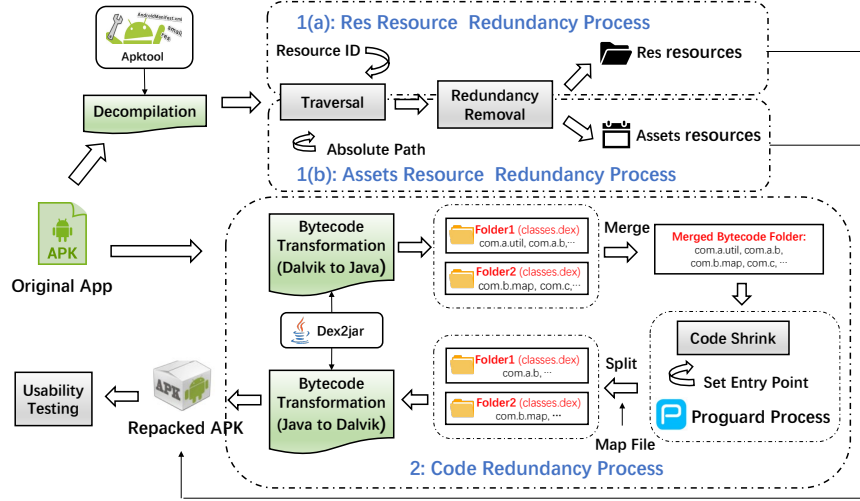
AndroidManifest.xml
Smali
Res

Apktool

Decompilation

APK

Original App

1(a): Res Resource Redundancy Process

Resource ID

Traversal

Redundancy Removal

Res resources

Absolute Path

Assets resources

1(b): Assets Resource Redundancy Process

Bytecode Transformation (Dalvik to Java)

Folder1 (classes.dex)
com.a.util, com.a.b,···

Folder2 (classes.dex)
com.b.map, com.c,···

Merge

Merged Bytecode Folder:
com.a.util, com.a.b, com.b.map, com.c, ···

Dex2jar

Code Shrink

Set Entry Point

Proguard Process

Folder1 (classes.dex)
com.a.b, ···

Folder2 (classes.dex)
com.b.map, ···

Split

Map File

Bytecode Transformation (Java to Dalvik)

APK

Repacked APK

Usability Testing

2: Code Redundancy Process